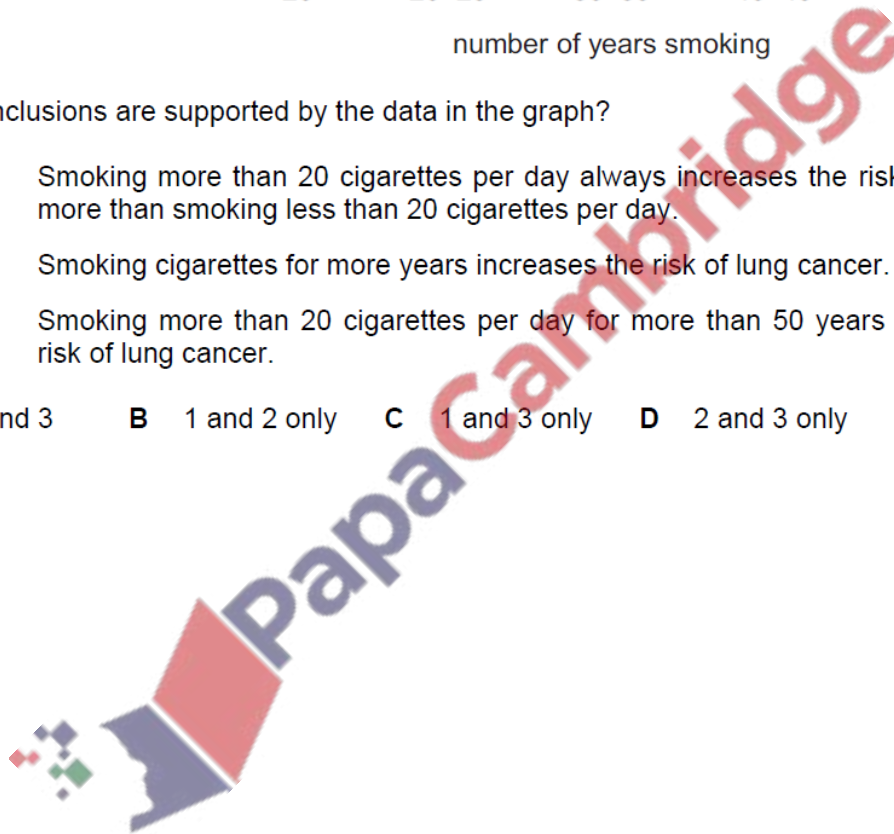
number of years smoking

nclusions are supported by the data in the graph?

Smoking more than 20 cigarettes per day always increases the risk more than smoking less than 20 cigarettes per day.

Smoking cigarettes for more years increases the risk of lung cancer.

Smoking more than 20 cigarettes per day for more than 50 years risk of lung cancer.

nd 3 **B** 1 and 2 only **C** 1 and 3 only **D** 2 and 3 only

PapaCambridge